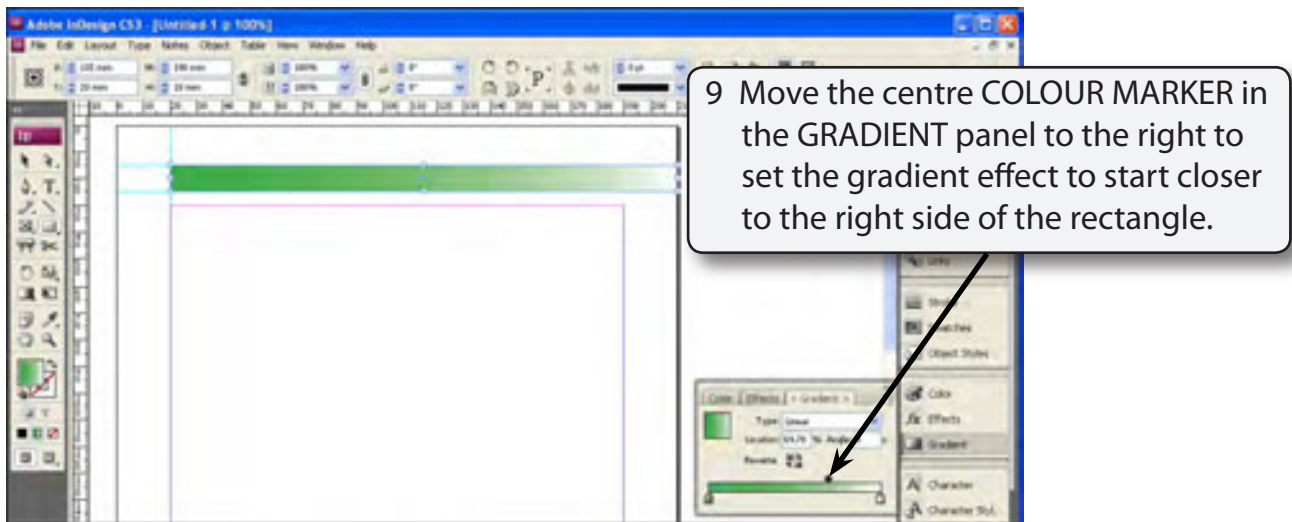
Adobe InDesign CS3 - [Untitled-1 @ 100%]

File Edit Layout Type Notes Object Table View Window Help

9 Move the centre COLOUR MARKER in the GRADIENT panel to the right to set the gradient effect to start closer to the right side of the rectangle.

Links

Styles

Swatches

Object Styles

Color

Effects

Gradient

Character

Character Styl.

Color | Effects | Gradient

Type: Linear

Location: 59.75 %

Angle:

Reverse